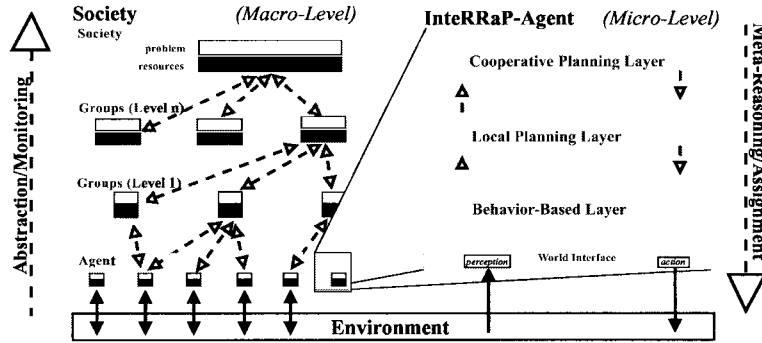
Society (Macro-Level)

Society

problem

resources

Groups (Level n)

Groups (Level 1)

Agent

InteRRaP-Agent (Micro-Level)

Cooperative Planning Layer

Local Planning Layer

Behavior-Based Layer

perception

World Interface

action

Environment

Abstraction/Monitoring

Meta-Reasoning/Assignment